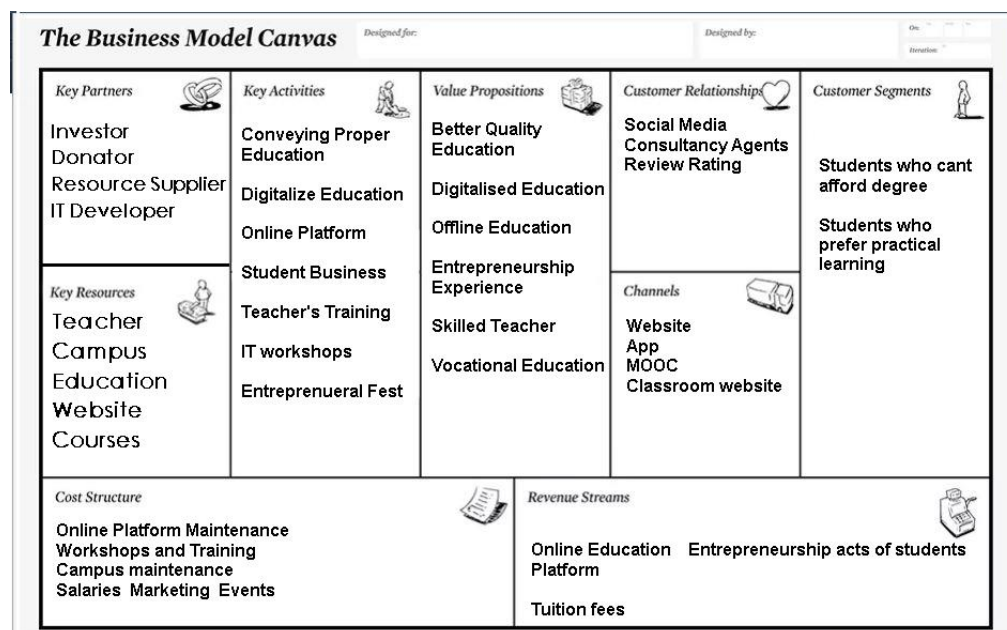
The Business Model Canvas

Designed for:

Designed by:

On:

Iteration:

Key Partners

Investor
Donator
Resource Supplier
IT Developer

Key Activities

Conveying Proper Education

Digitalize Education

Online Platform

Student Business

Teacher's Training

IT workshops

Entreprenueral Fest

Value Propositions

Better Quality Education

Digitalised Education

Offline Education

Entrepreneurship Experience

Skilled Teacher

Vocational Education

Customer Relationships

Social Media
Consultancy Agents
Review Rating

Customer Segments

Students who cant afford degree

Students who prefer practical learning

Key Resources

Teacher
Campus
Education
Website
Courses

Channels

Website
App
MOOC
Classroom website

Cost Structure

Online Platform Maintenance
Workshops and Training
Campus maintenance
Salaries Marketing Events

Revenue Streams

Online Education Platform

Entrepreneurship acts of students

Tuition fees